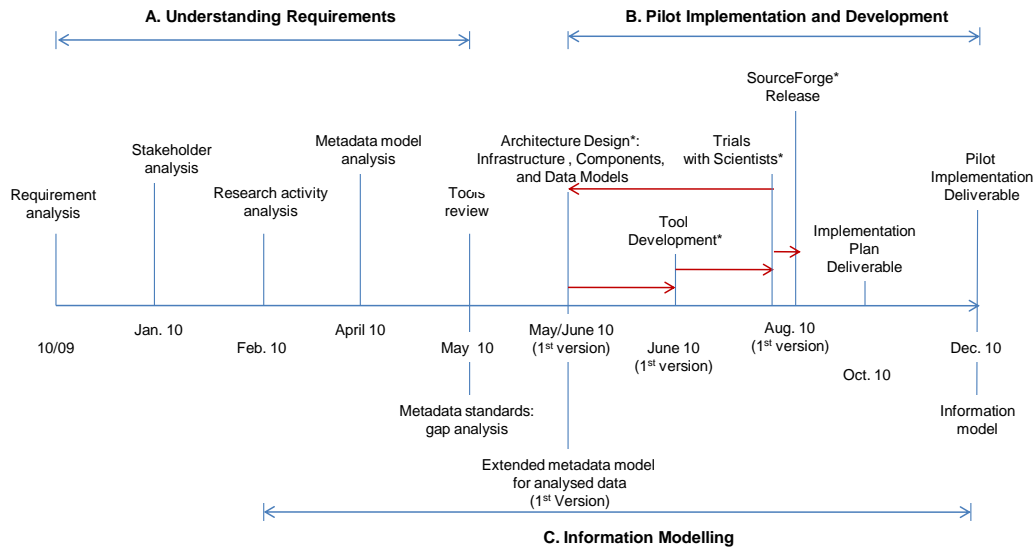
A. Understanding Requirements

B. Pilot Implementation and Development

SourceForge* Release

Stakeholder analysis

Metadata model analysis

Architecture Design*: Infrastructure , Components, and Data Models

Trials with Scientists*

Pilot Implementation Deliverable

Requirement analysis

Research activity analysis

Tools review

Tool Development*

Implementation Plan Deliverable

10/09

Jan. 10

Feb. 10

April 10

May 10

May/June 10 (1$^{st}$ version)

June 10 (1$^{st}$ version)

Aug. 10 (1$^{st}$ version)

Oct. 10

Dec. 10

Metadata standards: gap analysis

Information model

Extended metadata model for analysed data (1$^{st}$ Version)

C. Information Modelling